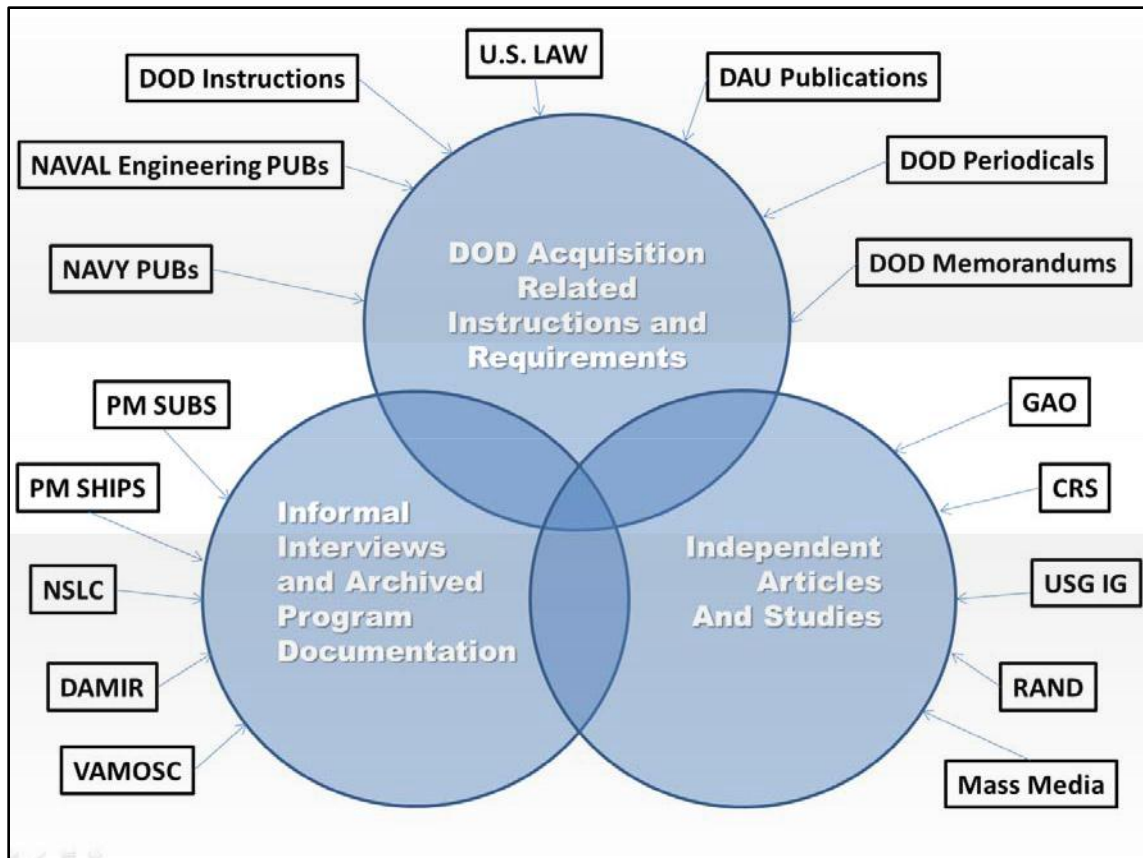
U.S. LAW

DOD Instructions

DAU Publications

NAVAL Engineering PUBs

DOD Periodicals

NAVY PUBs

DOD Acquisition Related Instructions and Requirements

DOD Memorandums

PM SUBS

GAO

PM SHIPS

CRS

Informal Interviews and Archived Program Documentation

Independent Articles And Studies

NSLC

USG IG

DAMIR

RAND

VAMOSC

Mass Media